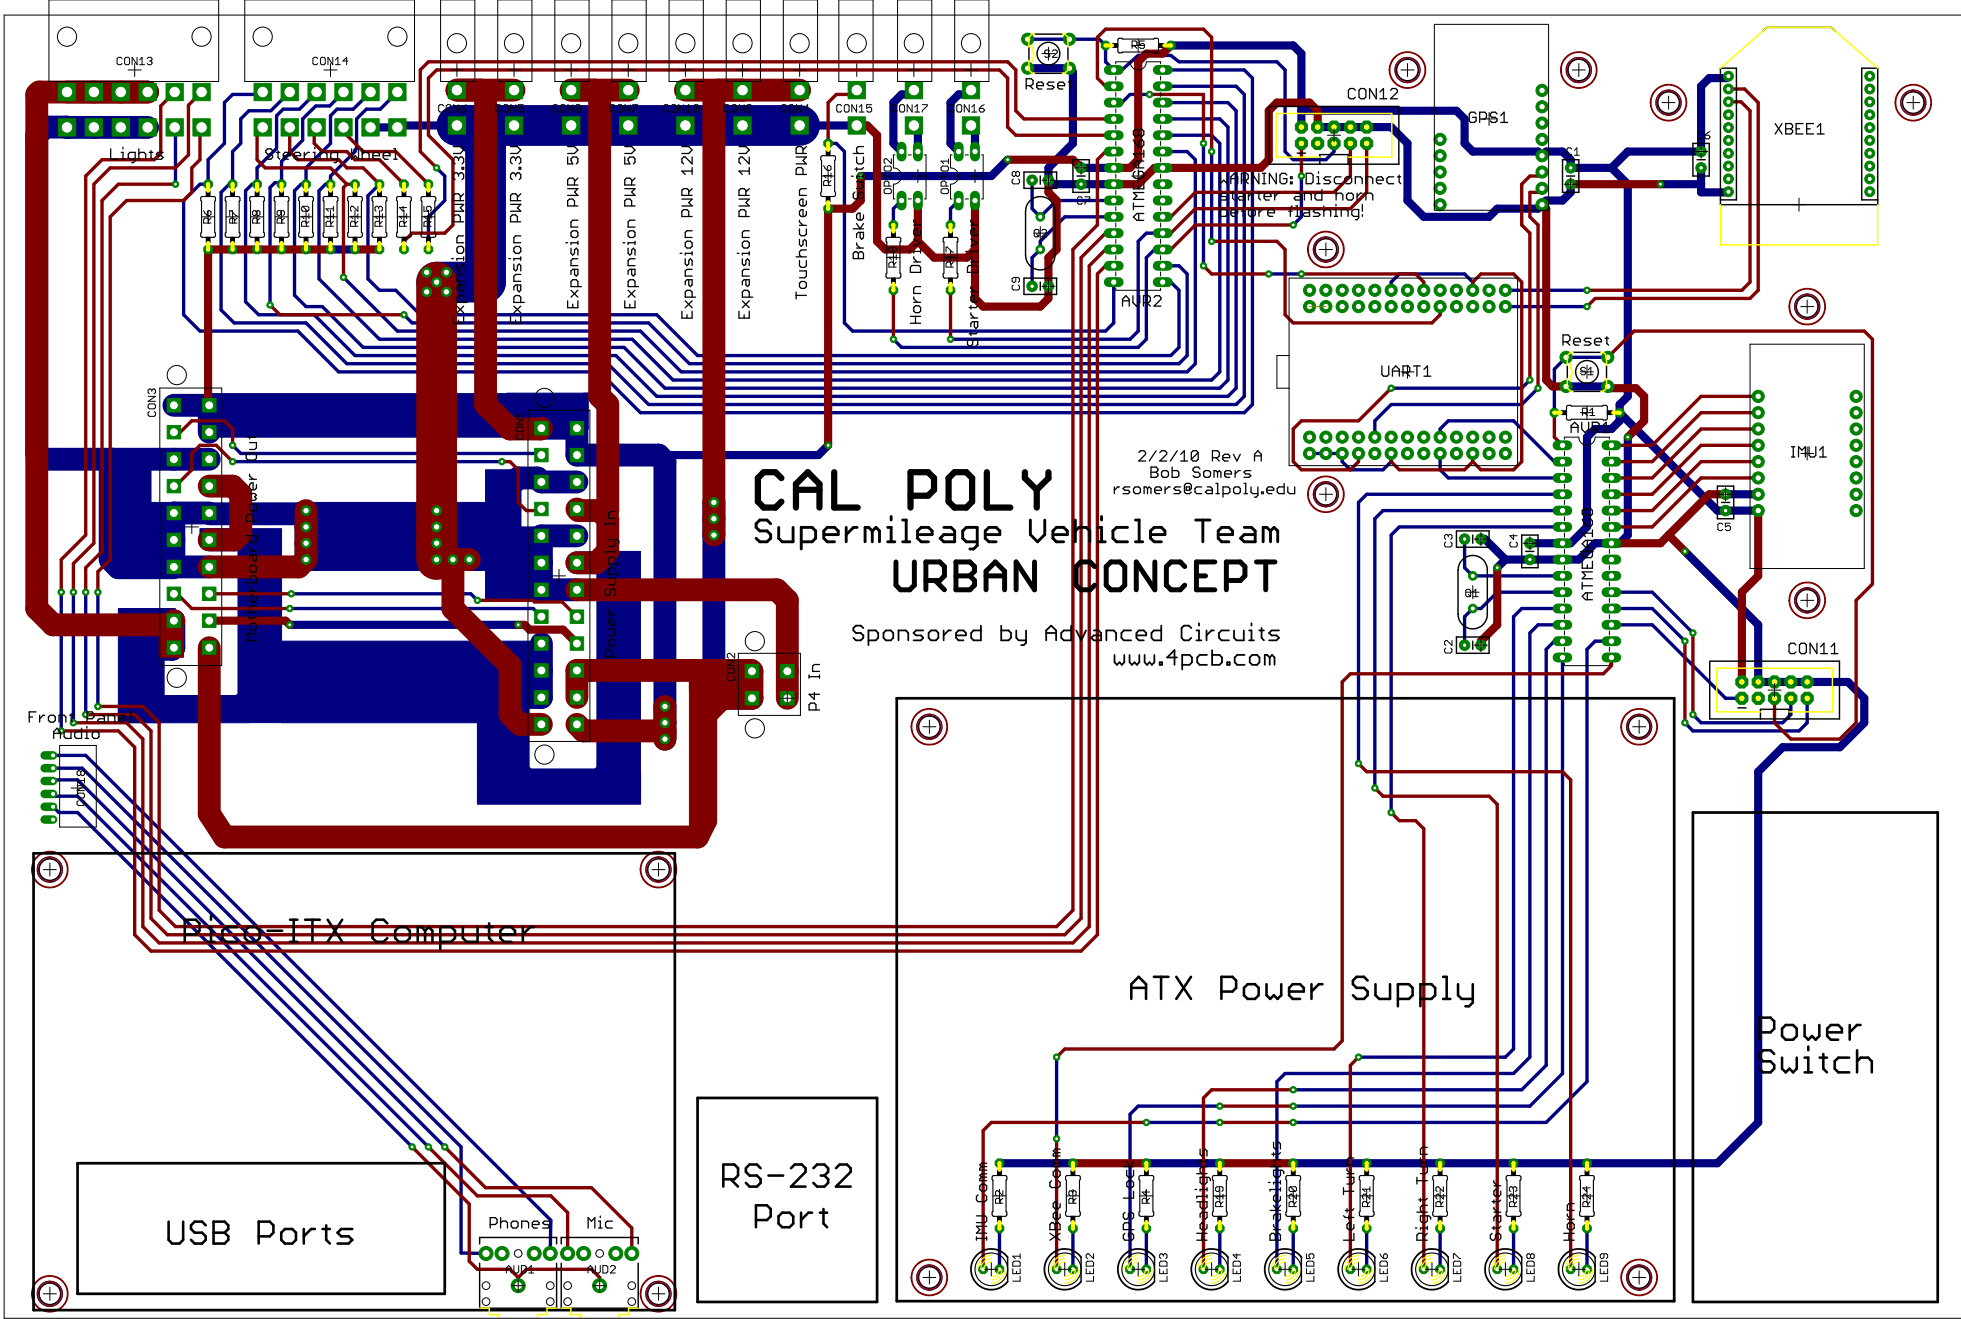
CON13
CON14
Lights
Steering Wheel
R6 R7 R8 R9 R10 R11 R12 R13 R14 R15
PWR 3.3V
Expansion PWR 3.3V
Expansion PWR 5V
Expansion PWR 5V
Expansion PWR 12V
Expansion PWR 12V
Touchscreen PWR
CON15
CON17
CON16
Brake Switch
Horn Driver
Starter Driver
R16
R17
R18
OP02
OP01
Reset
S2
R5
C8
C7
C9
Q2
ATMEGA168
AVR2
CON12
GPS1
WARNING: Disconnect starter and horn before flashing!
C1
C6
XBEE1
Reset
S1
R1
AVR1
UART1
IMU1
C5
C3
C4
Q1
C2
ATMEGA168
CON11
2/2/10 Rev A
Bob Somers
rsomers@calpoly.edu
CAL POLY
Supermileage Vehicle Team
URBAN CONCEPT
Sponsored by Advanced Circuits
www.4pcb.com
CON3
Motherboard Power Out
CON1
Power Supply In
CON2
P4 In
Front Panel Audio
CON18
Pico-ITX Computer
USB Ports
Phones
Mic
AUD1
AUD2
RS-232 Port
ATX Power Supply
Power Switch
IMU Comm
XBee Comm
GPS Lock
Headlights
Brakelights
Left Turn
Right Turn
Starter
Horn
R2 R3 R4 R19 R20 R21 R22 R23 R24
LED1 LED2 LED3 LED4 LED5 LED6 LED7 LED8 LED9